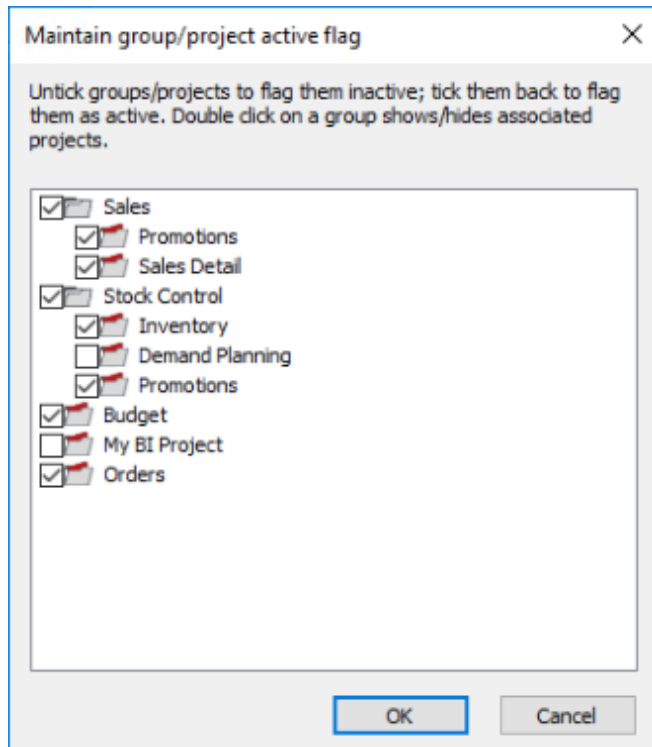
Maintain group/project active flag

×

Untick groups/projects to flag them inactive; tick them back to flag them as active. Double click on a group shows/hides associated projects.

Sales
Promotions
Sales Detail
Stock Control
Inventory
Demand Planning
Promotions
Budget
My BI Project
Orders

OK

Cancel